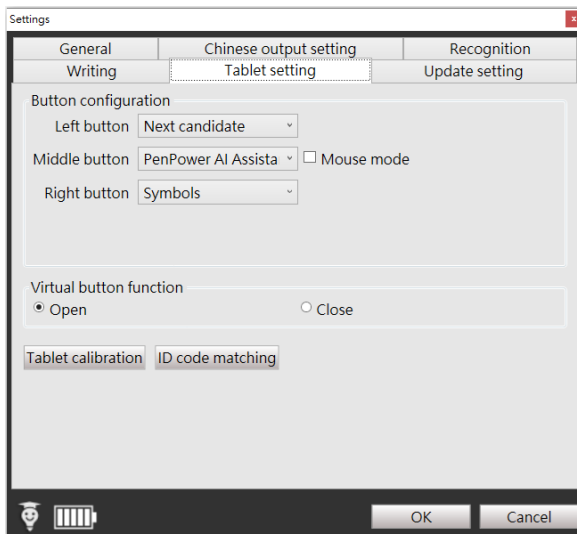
Settings

General
Chinese output setting
Recognition
Writing
Tablet setting
Update setting

Button configuration

Left button Next candidate

Middle button PenPower AI Assista Mouse mode

Right button Symbols

Virtual button function

Open Close

Tablet calibration ID code matching

OK Cancel